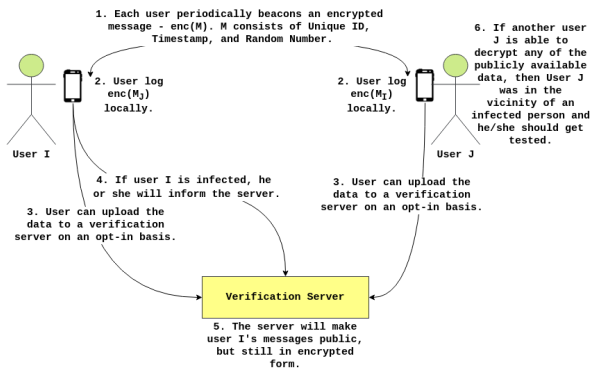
1. Each user periodically beacons an encrypted message - enc(M). M consists of Unique ID, Timestamp, and Random Number.

2. User log enc($M_J$) locally.

2. User log enc($M_I$) locally.

6. If another user J is able to decrypt any of the publicly available data, then User J was in the vicinity of an infected person and he/she should get tested.

User I

User J

4. If user I is infected, he or she will inform the server.

3. User can upload the data to a verification server on an opt-in basis.

3. User can upload the data to a verification server on an opt-in basis.

Verification Server

5. The server will make user I's messages public, but still in encrypted form.